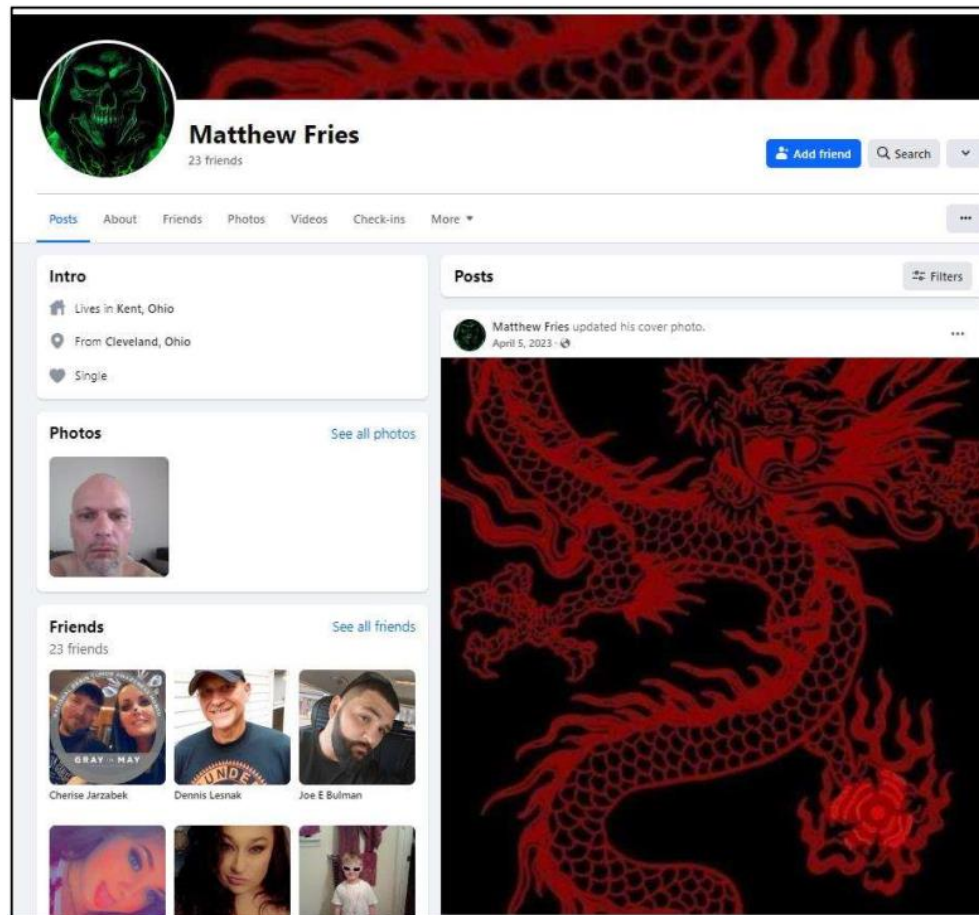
Matthew Fries
23 friends

Add friend
Search

Posts About Friends Photos Videos Check-ins More ▾

...

Intro

Lives in Kent, Ohio

From Cleveland, Ohio

Single

Photos
See all photos

Friends
23 friends
See all friends

GRAY · MAY

UNDE

Cherise Jarzabek
Dennis Lesnak
Joe E Bulman

Posts
Filters

Matthew Fries updated his cover photo.
April 5, 2023 ·

...